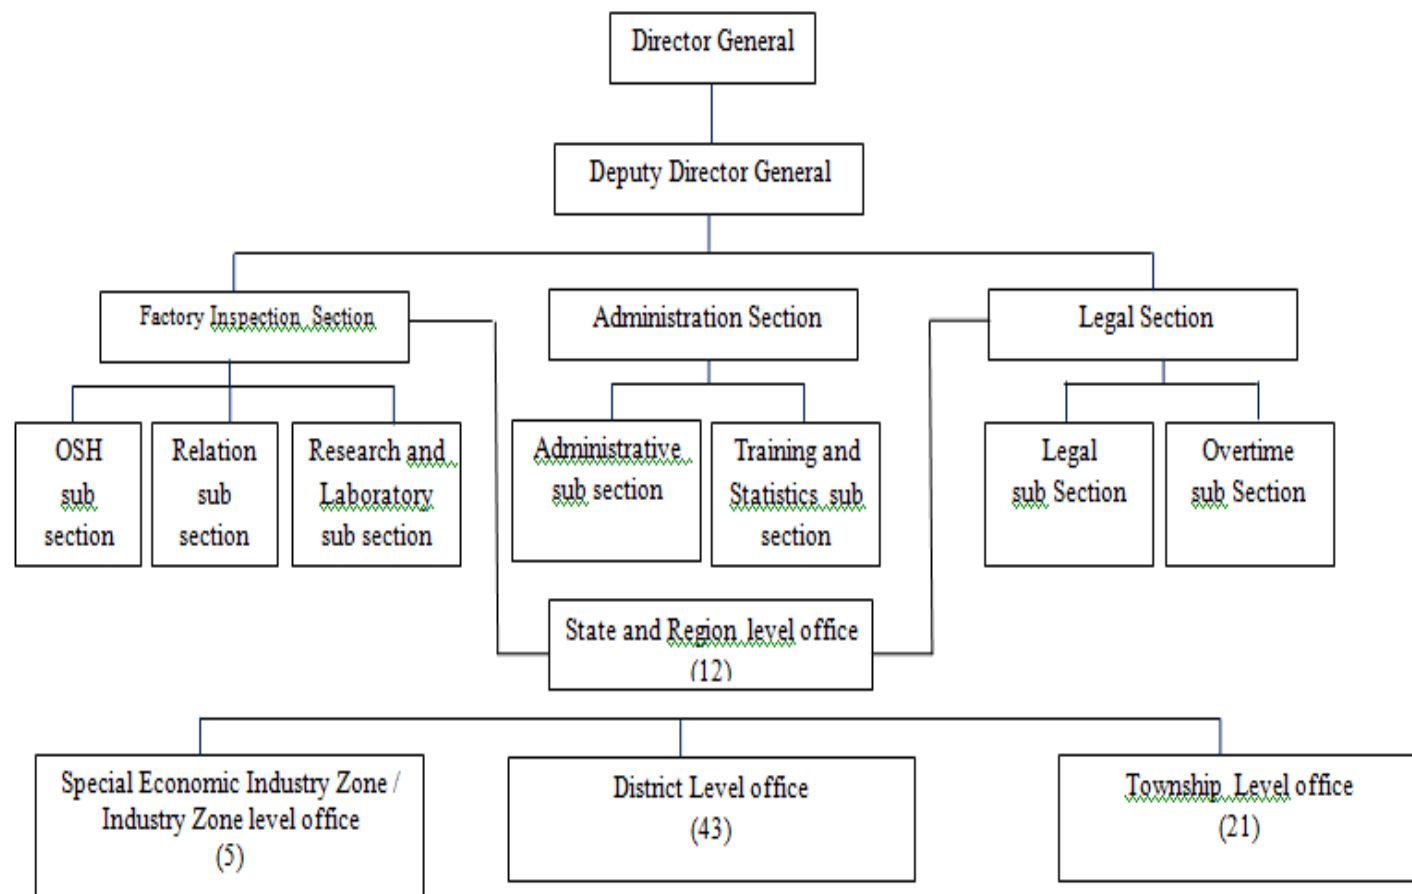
Director General

Deputy Director General

Factory Inspection Section

Administration Section

Legal Section

OSH sub section

Relation sub section

Research and Laboratory sub section

Administrative sub section

Training and Statistics sub section

Legal sub Section

Overtime sub Section

State and Region level office (12)

Special Economic Industry Zone / Industry Zone level office (5)

District Level office (43)

Township Level office (21)